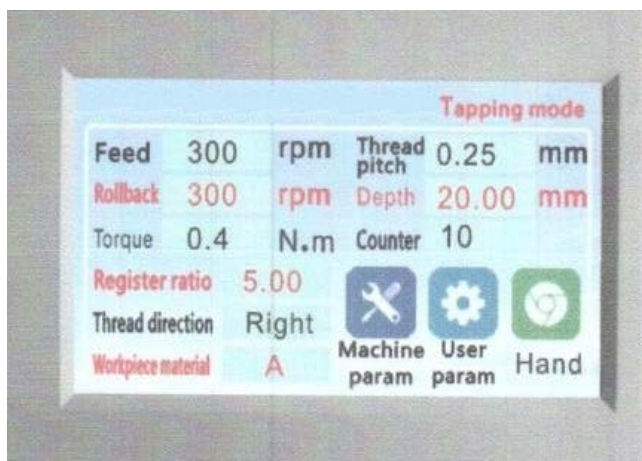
Tapping mode

Feed 300 rpm Thread pitch 0.25 mm
Rollback 300 rpm Depth 20.00 mm
Torque 0.4 N.m Counter 10
Register ratio 5.00
Thread direction Right
Workpiece material A

Machine param
User param
Hand